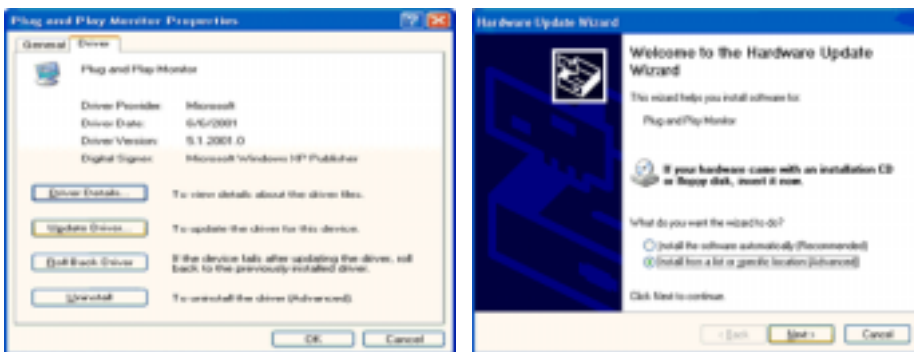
Plug and Play Monitor Properties

General Driver

Plug and Play Monitor

Driver Provider: Microsoft
Driver Date: 6/6/2001
Driver Version: 5.1.2001.0
Digital Signer: Microsoft Windows XP Publisher

Driver Details... To view details about the driver files.

Update Driver... To update the driver for this device.

Roll Back Driver If the device fails after updating the driver, roll back to the previously installed driver.

Uninstall To uninstall the driver (Advanced).

OK Cancel

Hardware Update Wizard

Welcome to the Hardware Update Wizard

This wizard helps you install software for:

Plug and Play Monitor

If your hardware came with an installation CD or floppy disk, insert it now.

What do you want the wizard to do?

Install the software automatically (Recommended)

Install from a list or specific location (Advanced)

Click Next to continue.

< Back Next > Cancel